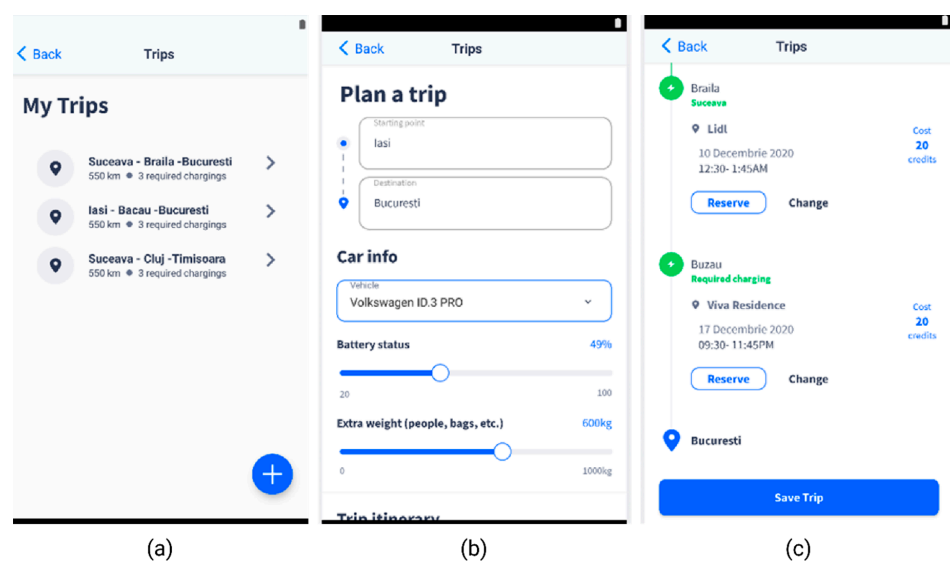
Back Trips

My Trips

Suceava - Braila -Bucuresti
550 km • 3 required chargings

Iasi - Bacau -Bucuresti
550 km • 3 required chargings

Suceava - Cluj -Timisoara
550 km • 3 required chargings

(a)

Back Trips

Plan a trip

Starting point
Iasi

Destination
Bucuresti

Car info

Vehicle
Volkswagen ID.3 PRO

Battery status 49%

20 100

Extra weight (people, bags, etc.) 600kg

0 1000kg

Trip itinerary

(b)

Back Trips

Braila
Suceava

Lidl
10 Decembrie 2020
12:30- 1:45AM

Cost
20
credits

Reserve Change

Buzau
Required charging

Viva Residence
17 Decembrie 2020
09:30- 11:45PM

Cost
20
credits

Reserve Change

Bucuresti

Save Trip

(c)